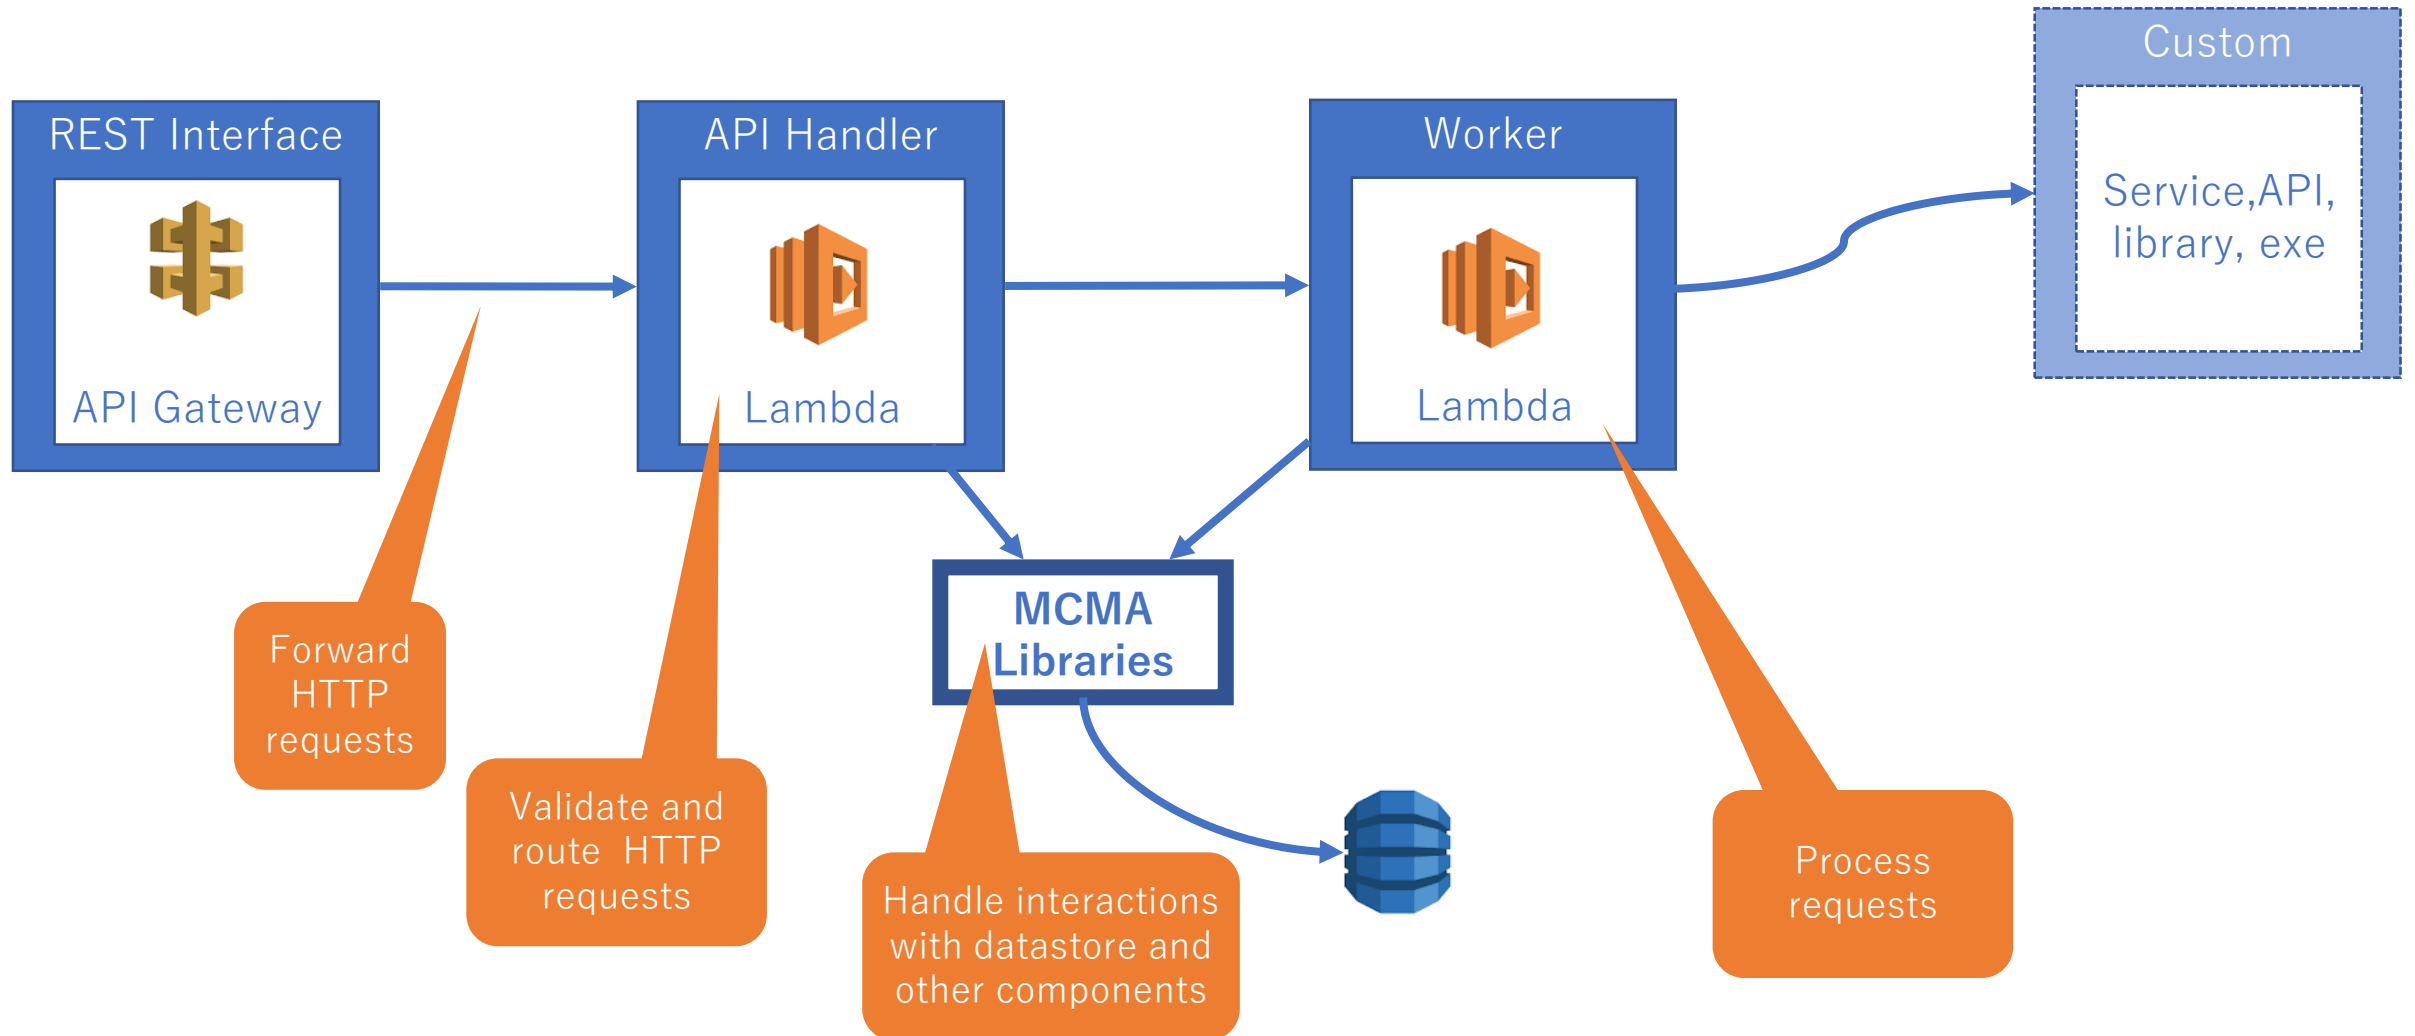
Custom

REST Interface

API Gateway

API Handler

Lambda

Worker

Lambda

Service,API, library, exe

MCMA Libraries

Forward HTTP requests

Validate and route HTTP requests

Handle interactions with datastore and other components

Process requests